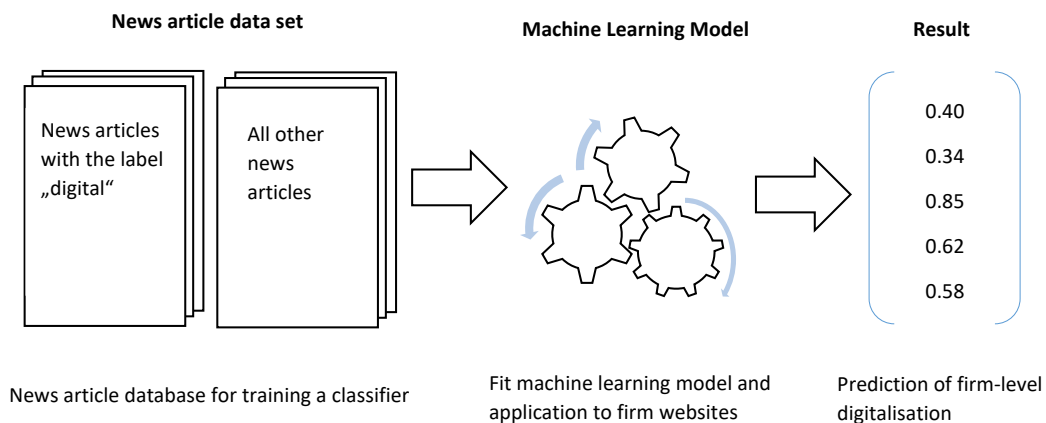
News article data set

News articles with the label „digital“

All other news articles

Machine Learning Model

Result

0.40
0.34
0.85
0.62
0.58

News article database for training a classifier

Fit machine learning model and application to firm websites

Prediction of firm-level digitalisation